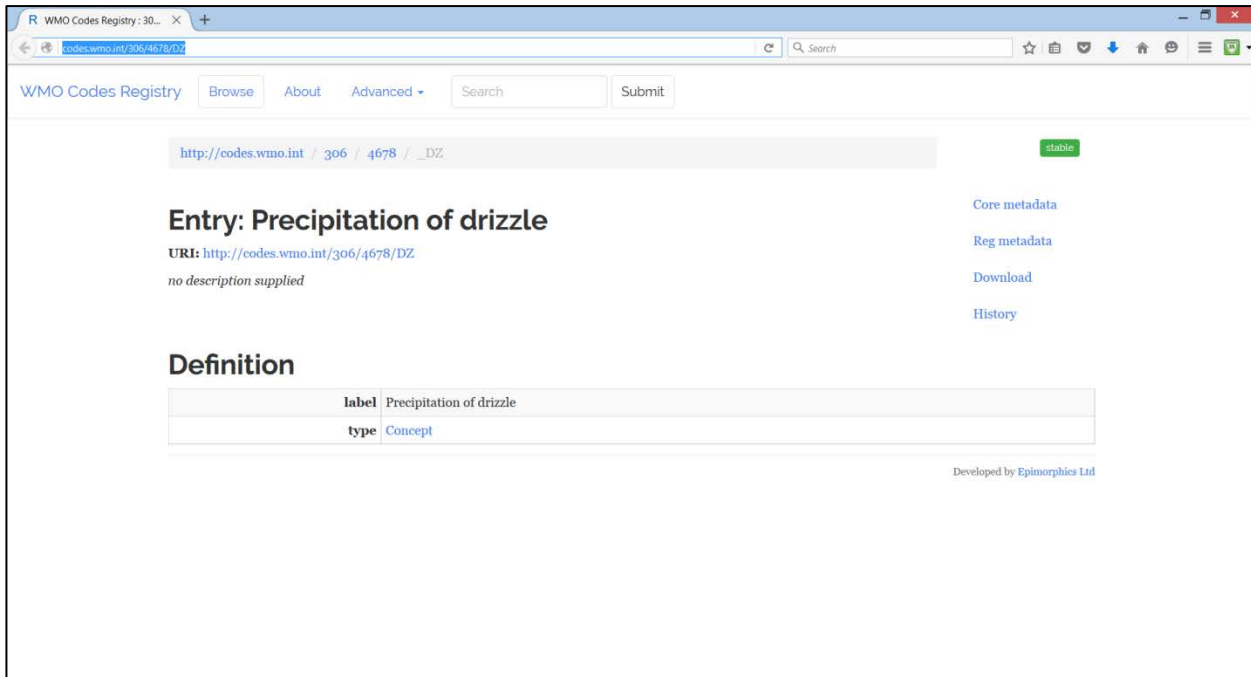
R WMO Codes Registry : 30... ×  +

codes.wmo.int/306/4678/DZ

Search

WMO Codes Registry  Browse  About  Advanced ▾  Search  Submit

http://codes.wmo.int / 306 / 4678 / _DZ

stable

Entry: Precipitation of drizzle

URI: http://codes.wmo.int/306/4678/DZ

no description supplied

Core metadata

Reg metadata

Download

History

Definition

| | |
|---|---|
| label | Precipitation of drizzle |
| type | Concept |

Developed by Epimorphics Ltd